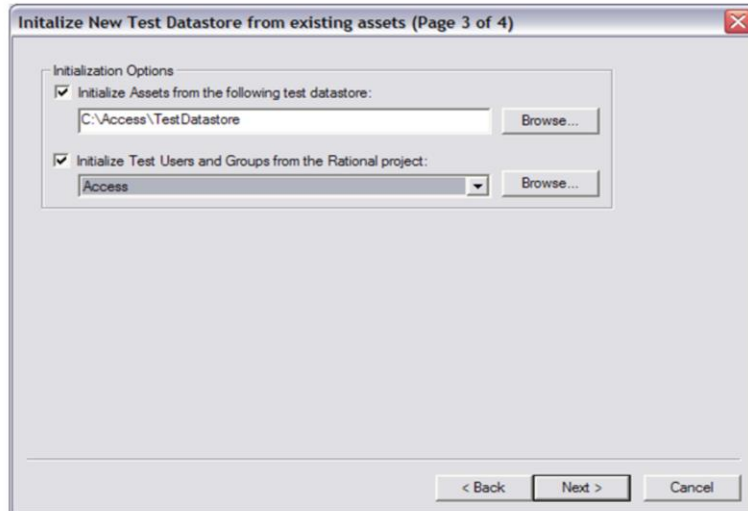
Initalize New Test Datastore from existing assets (Page 3 of 4)

Initialization Options

Initialize Assets from the following test datastore:

C:\Access\TestDatastore

Browse...

Initialize Test Users and Groups from the Rational project:

Access

Browse...

< Back

Next >

Cancel